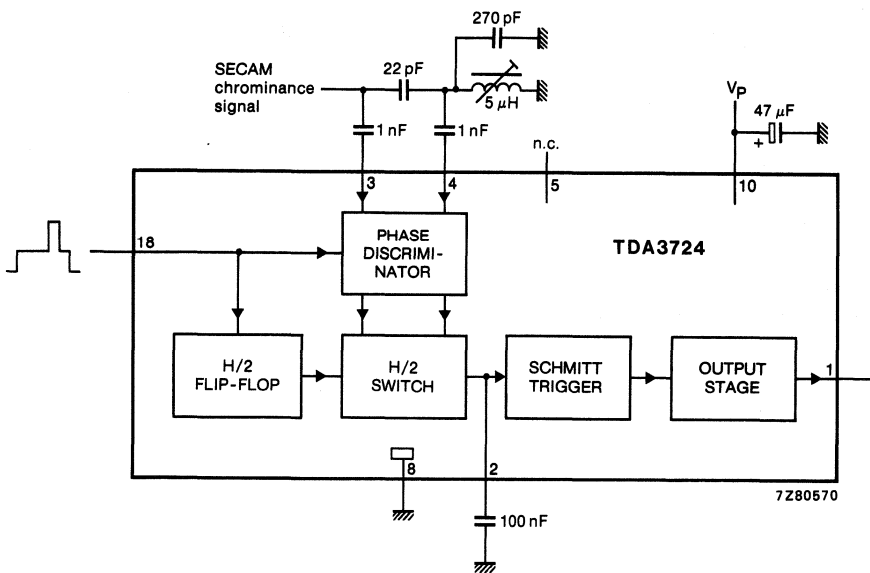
270 pF

SECAM chrominance signal

22 pF

5 μH

$V_P$

47 μF

+

1 nF

1 nF

n.c.

3

4

5

10

18

PHASE DISCRIMINATOR

TDA3724

H/2 FLIP-FLOP

H/2 SWITCH

SCHMITT TRIGGER

OUTPUT STAGE

1

8

2

100 nF

7Z80570